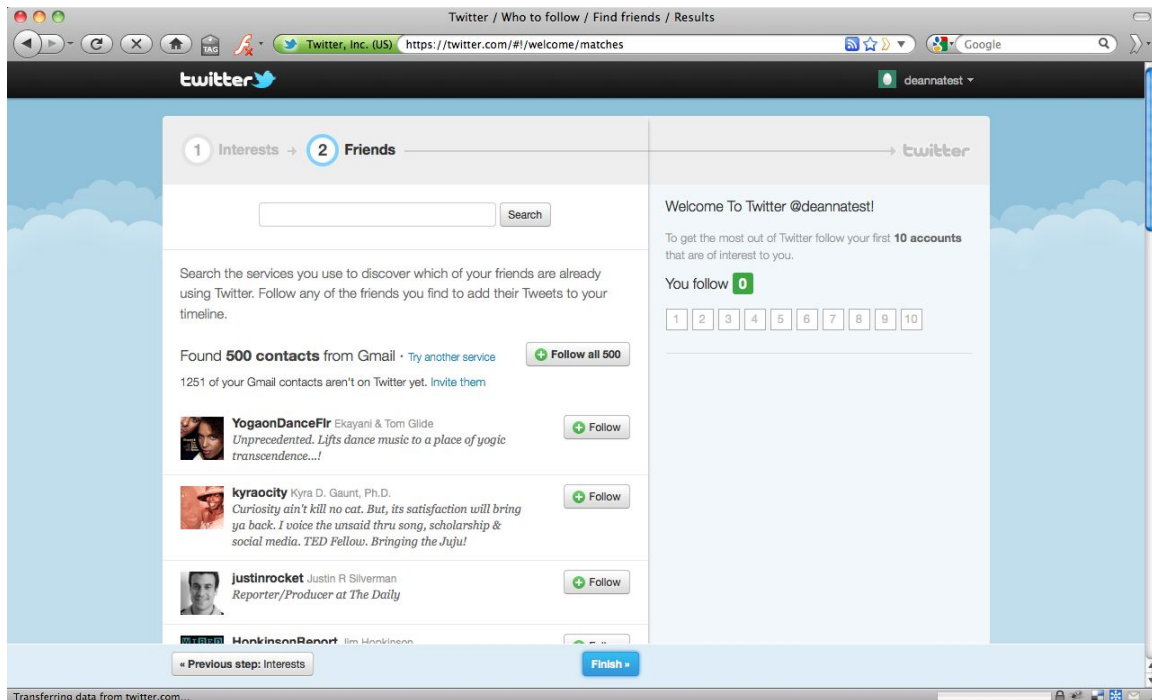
Twitter / Who to follow / Find friends / Results

TAG

Twitter, Inc. (US) https://twitter.com/#!/welcome/matches

Google

twitter

deannatest

1 Interests → 2 Friends

twitter

Search

Welcome To Twitter @deannatest!

To get the most out of Twitter follow your first 10 accounts that are of interest to you.

You follow 0

1 2 3 4 5 6 7 8 9 10

Search the services you use to discover which of your friends are already using Twitter. Follow any of the friends you find to add their Tweets to your timeline.

Found 500 contacts from Gmail · Try another service

Follow all 500

1251 of your Gmail contacts aren't on Twitter yet. Invite them

YogaonDanceFlr Ekayani & Tom Glide
Unprecedented. Lifts dance music to a place of yogic transcendence...!

Follow

kyraocity Kyra D. Gaunt, Ph.D.
Curiosity ain't kill no cat. But, its satisfaction will bring ya back. I voice the unsaid thru song, scholarship & social media. TED Fellow. Bringing the Juju!

Follow

justinrocket Justin R Silverman
Reporter/Producer at The Daily

Follow

HopkinsonReport Jim Hopkinson

« Previous step: Interests

Finish »

Transferring data from twitter.com...